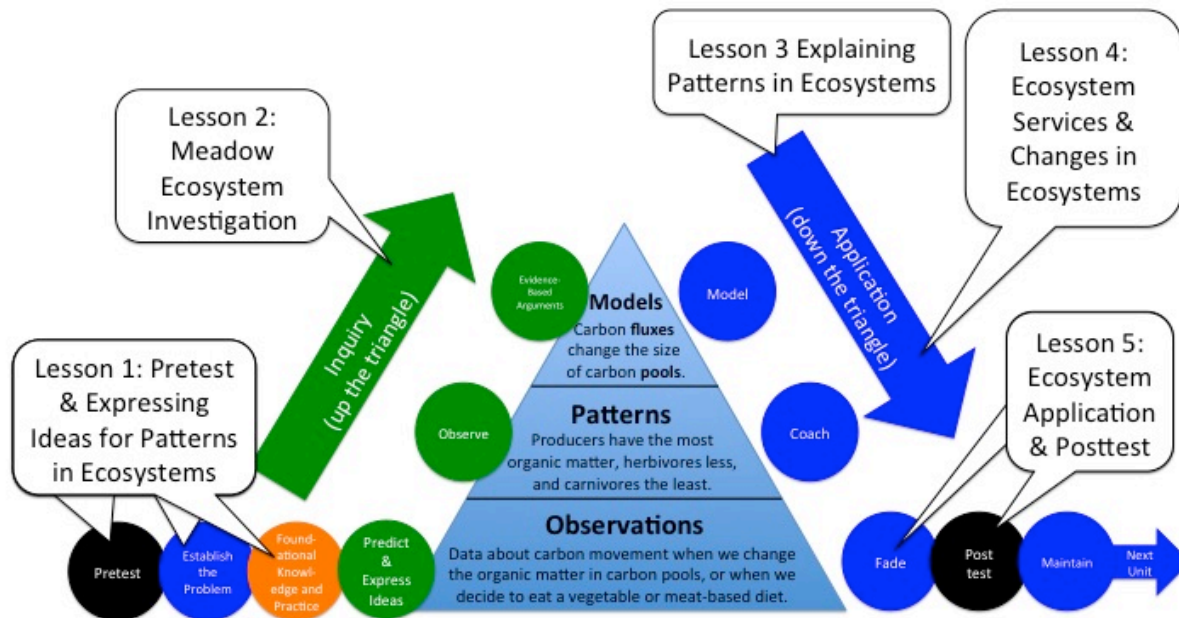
Lesson 2: Meadow Ecosystem Investigation

Lesson 3 Explaining Patterns in Ecosystems

Lesson 4: Ecosystem Services & Changes in Ecosystems

Inquiry (up the triangle)

Application (down the triangle)

Evidence-Based Arguments

Models
Carbon **fluxes** change the size of carbon **pools**.

Model

Lesson 1: Pretest & Expressing Ideas for Patterns in Ecosystems

Observe

Patterns
Producers have the most organic matter, herbivores less, and carnivores the least.

Coach

Lesson 5: Ecosystem Application & Posttest

Observations
Data about carbon movement when we change the organic matter in carbon pools, or when we decide to eat a vegetable or meat-based diet.

Pretest

Establish the Problem

Foundational Knowledge and Practice

Predict & Express Ideas

Fade

Post test

Maintain

Next Unit